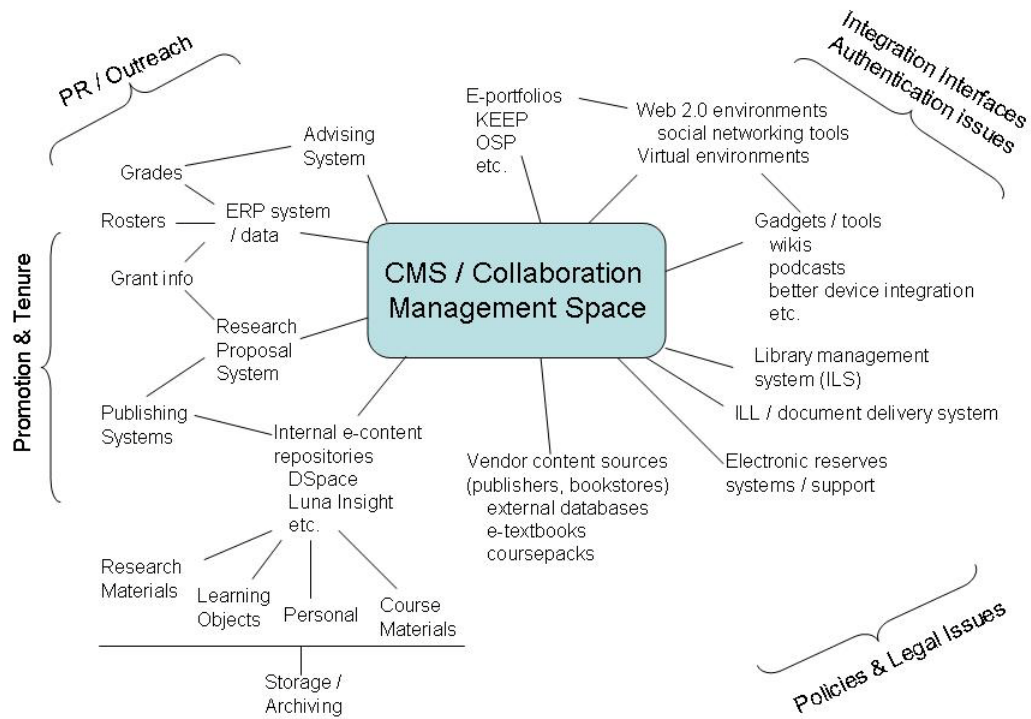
PR / Outreach

Integration Interfaces
Authentication issues

CMS / Collaboration Management Space

E-portfolios
KEEP
OSP
etc.

Web 2.0 environments
social networking tools
Virtual environments

Gadgets / tools
wikis
podcasts
better device integration
etc.

Library management system (ILS)

ILL / document delivery system

Electronic reserves systems / support

Vendor content sources (publishers, bookstores)
external databases
e-textbooks
coursepacks

Advising System

Grades

Rosters

ERP system / data

Grant info

Research Proposal System

Publishing Systems

Internal e-content repositories
DSpace
Luna Insight
etc.

Research Materials

Learning Objects

Personal

Course Materials

Storage / Archiving

Promotion & Tenure

Policies & Legal Issues